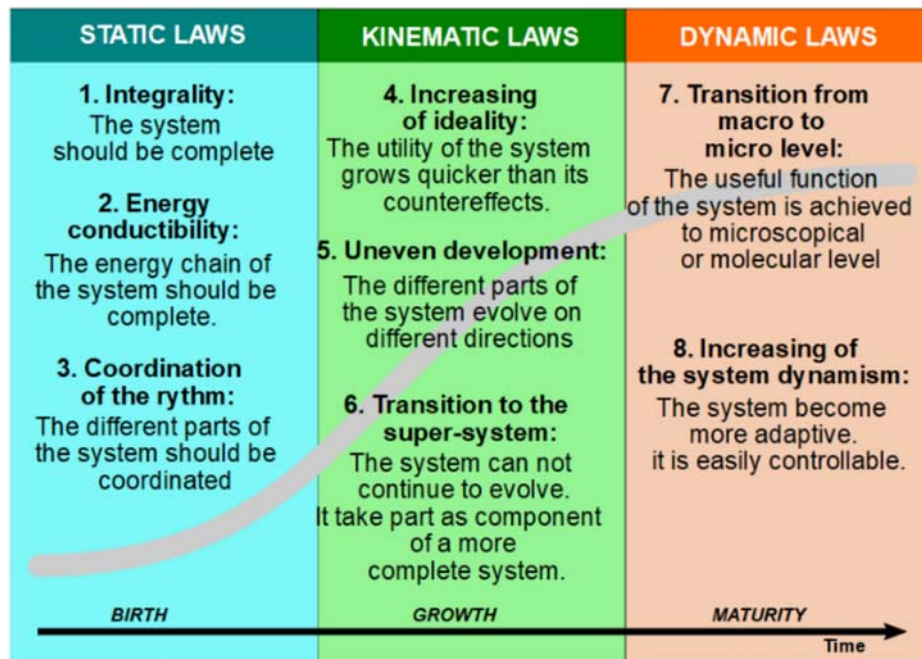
STATIC LAWS

1. Integrality:
The system should be complete

2. Energy conductibility:
The energy chain of the system should be complete.

3. Coordination of the rythm:
The different parts of the system should be coordinated

KINEMATIC LAWS

4. Increasing of ideality:
The utility of the system grows quicker than its countereffects.

5. Uneven development:
The different parts of the system evolve on different directions

6. Transition to the super-system:
The system can not continue to evolve. It take part as component of a more complete system.

DYNAMIC LAWS

7. Transition from macro to micro level:
The useful function of the system is achieved to microscopical or molecular level

8. Increasing of the system dynamism:
The system become more adaptive. it is easily controllable.

BIRTH

GROWTH

MATURITY

Time